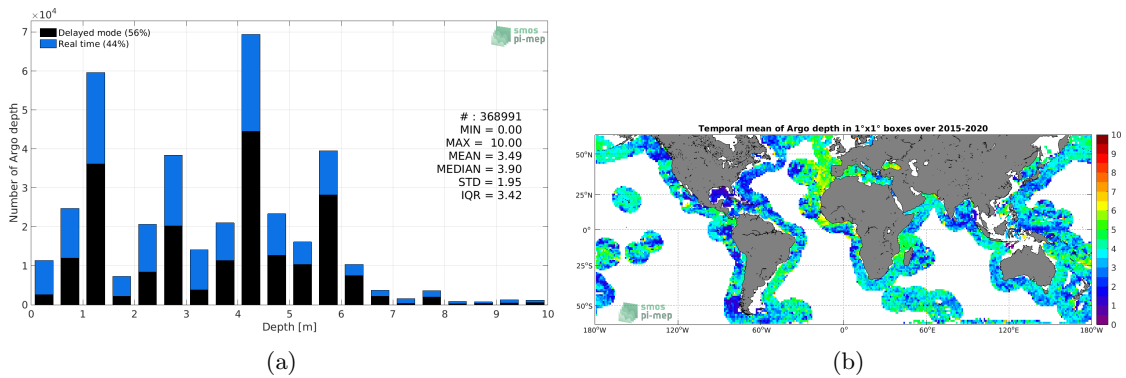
$\times10^4$
7
6
5
4
3
2
1
0
Delayed mode (56%)
Real time (44%)
smos
pi-mep
Number of Argo depth
# : 368991
MIN = 0.00
MAX = 10.00
MEAN = 3.49
MEDIAN = 3.90
STD = 1.95
IQR = 3.42
0 1 2 3 4 5 6 7 8 9 10
Depth [m]
(a)

Temporal mean of Argo depth in 1°x1° boxes over 2015-2020
50°N
25°N
0°
25°S
50°S
180°W 120°W 60°W 0° 60°E 120°E 180°W
smos
pi-mep
10
9
8
7
6
5
4
3
2
1
0
(b)